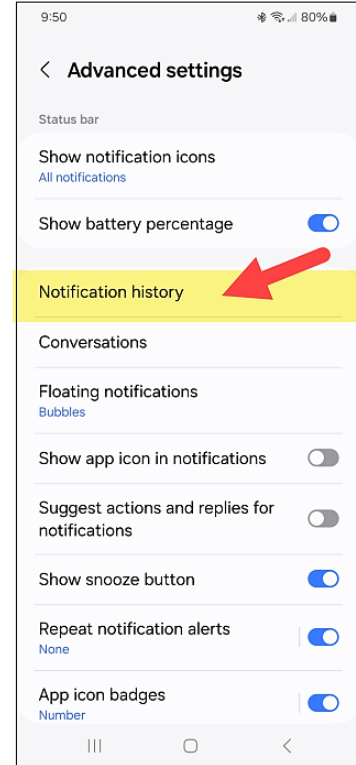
9:50

80%

Advanced settings

Status bar

Show notification icons
All notifications

Show battery percentage

Notification history

Conversations

Floating notifications
Bubbles

Show app icon in notifications

Suggest actions and replies for notifications

Show snooze button

Repeat notification alerts
None

App icon badges
Number